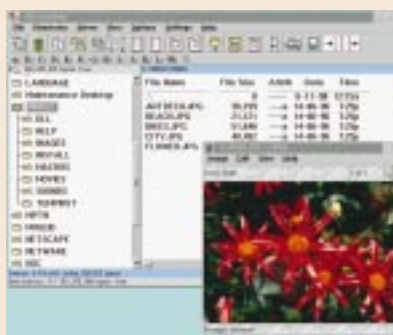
File Directory Server View Options Settings Help

LANGUAGE
Maintenance Desktop
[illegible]
DLL
HELP
IMAGES
INSTALL
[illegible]
MOVIES
SOUNDS
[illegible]
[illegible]
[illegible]
NETSCAPE
NETWARE
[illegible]

| File Name | File Size | Attrib | Date | Time |
|---|---|---|---|---|
| .. | 0 | | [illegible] | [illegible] |
| AUTUMN.JPG | 35,233 | --a | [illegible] | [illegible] |
| BEACH.JPG | 21,211 | --a | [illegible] | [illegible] |
| BIKES.JPG | 57,680 | --a | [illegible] | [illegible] |
| CITY.JPG | 45,702 | --a | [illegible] | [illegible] |
| FLOWER.JPG | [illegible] | --a | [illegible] | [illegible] |

Image Edit View Help